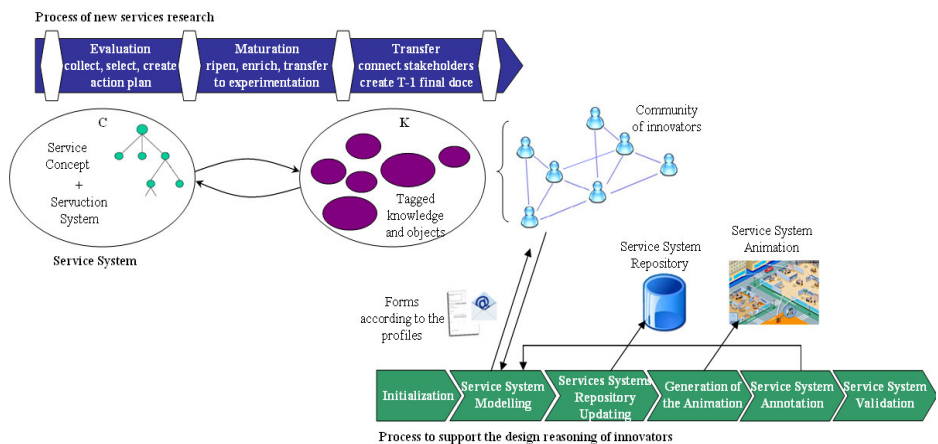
Process of new services research

Evaluation
collect, select, create action plan

Maturation
ripen, enrich, transfer to experimentation

Transfer
connect stakeholders
create T-1 final doce

C

Service Concept
+
Servuction System

Service System

K

Tagged knowledge and objects

Community of innovators

Service System Repository

Service System Animation

Forms according to the profiles

Initialization

Service System Modelling

Services Systems Repository Updating

Generation of the Animation

Service System Annotation

Service System Validation

Process to support the design reasoning of innovators